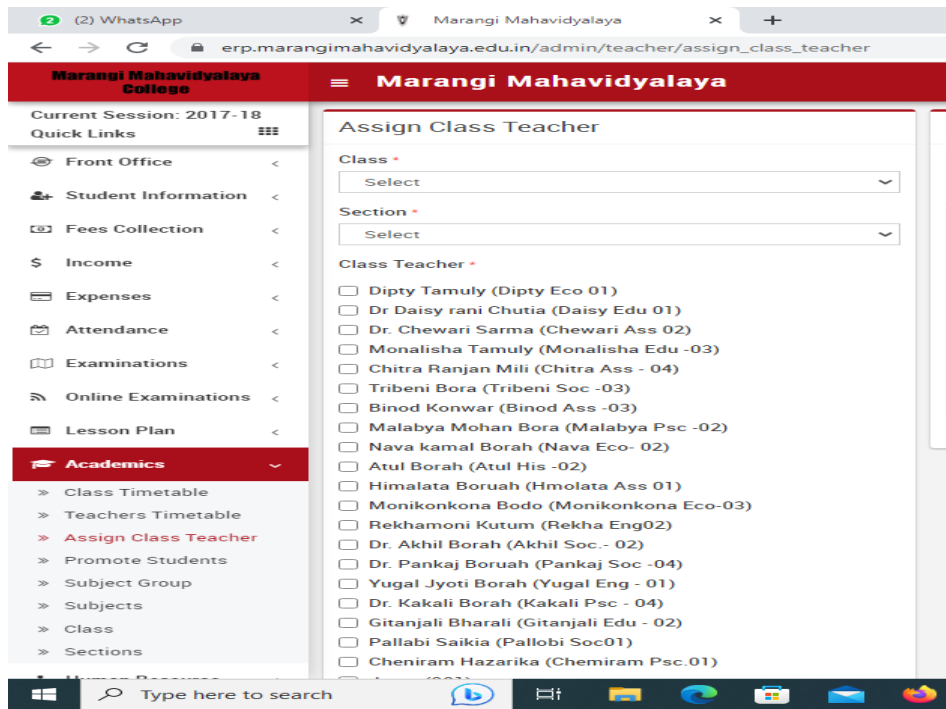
2 (2) WhatsApp ×
Marangi Mahavidyalaya ×
+
erp.marangimahavidyalaya.edu.in/admin/teacher/assign_class_teacher

Marangi Mahavidyalaya College
Marangi Mahavidyalaya

Current Session: 2017-18
Quick Links

Front Office
Student Information
Fees Collection
Income
Expenses
Attendance
Examinations
Online Examinations
Lesson Plan
Academics
» Class Timetable
» Teachers Timetable
» Assign Class Teacher
» Promote Students
» Subject Group
» Subjects
» Class
» Sections
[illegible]

Assign Class Teacher

Class *
Select

Section *
Select

Class Teacher *
Dipty Tamuly (Dipty Eco 01)
Dr Daisy rani Chutia (Daisy Edu 01)
Dr. Chewari Sarma (Chewari Ass 02)
Monalisha Tamuly (Monalisha Edu -03)
Chitra Ranjan Mili (Chitra Ass - 04)
Tribeni Bora (Tribeni Soc -03)
Binod Konwar (Binod Ass -03)
Malabya Mohan Bora (Malabya Psc -02)
Nava kamal Borah (Nava Eco- 02)
Atul Borah (Atul His -02)
Himalata Boruah (Hmolata Ass 01)
Monikonkona Bodo (Monikonkona Eco-03)
Rekhamoni Kutum (Rekha Eng02)
Dr. Akhil Borah (Akhil Soc.- 02)
Dr. Pankaj Boruah (Pankaj Soc -04)
Yugal Jyoti Borah (Yugal Eng - 01)
Dr. Kakali Borah (Kakali Psc - 04)
Gitanjali Bharali (Gitanjali Edu - 02)
Pallabi Saikia (Pallobi Soc01)
Cheniram Hazarika (Chemiram Psc.01)
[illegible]

Type here to search